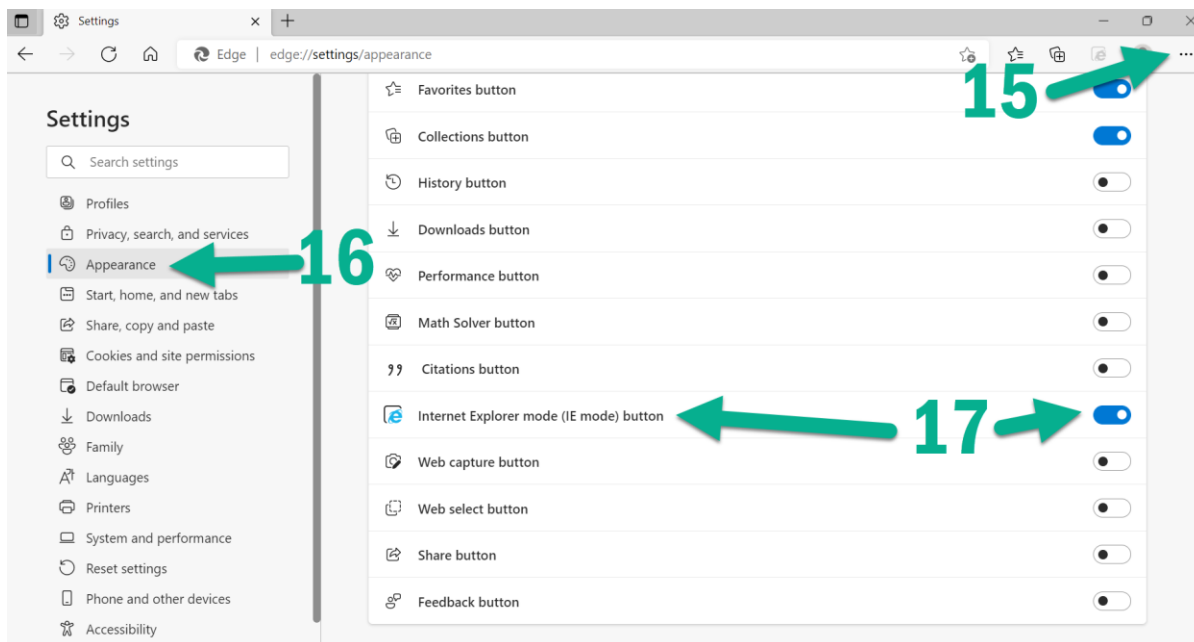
Settings ×
+
Edge | edge://settings/appearance

Settings
Search settings
Profiles
Privacy, search, and services
Appearance
Start, home, and new tabs
Share, copy and paste
Cookies and site permissions
Default browser
Downloads
Family
Languages
Printers
System and performance
Reset settings
Phone and other devices
Accessibility

Favorites button
Collections button
History button
Downloads button
Performance button
Math Solver button
Citations button
Internet Explorer mode (IE mode) button
Web capture button
Web select button
Share button
Feedback button

15
16
17